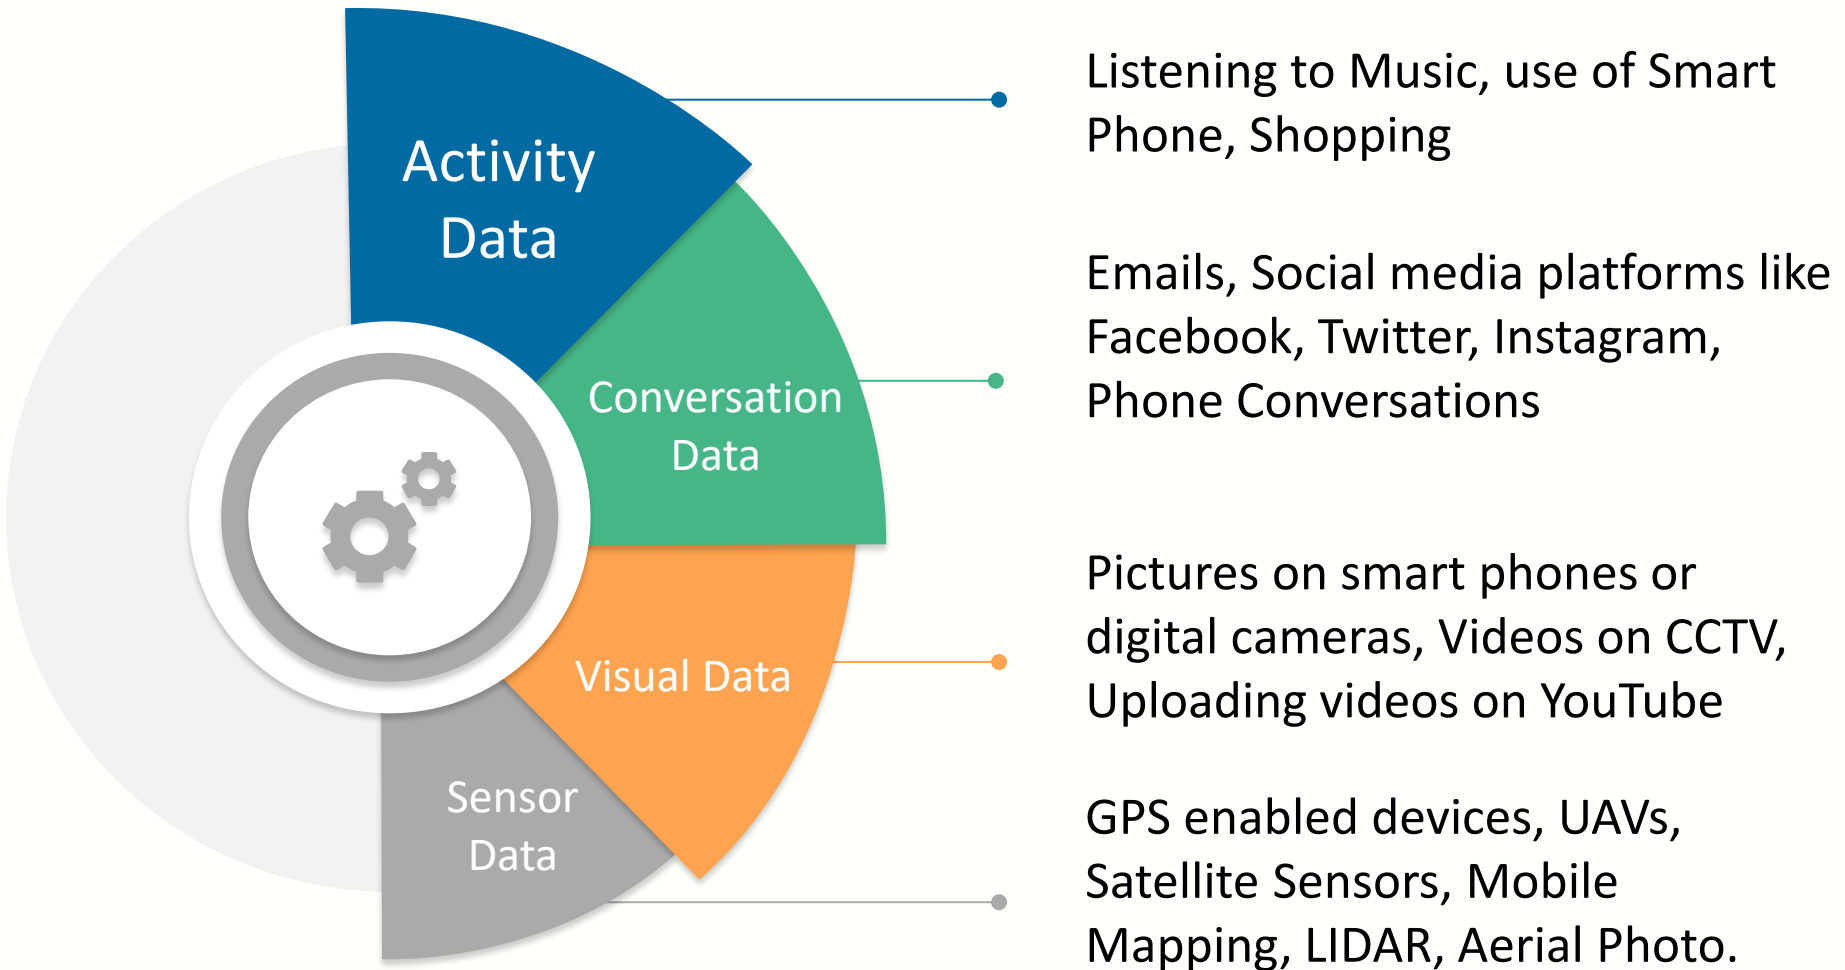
Activity Data

Conversation Data

Visual Data

Sensor Data

Listening to Music, use of Smart Phone, Shopping

Emails, Social media platforms like Facebook, Twitter, Instagram, Phone Conversations

Pictures on smart phones or digital cameras, Videos on CCTV, Uploading videos on YouTube

GPS enabled devices, UAVs, Satellite Sensors, Mobile Mapping, LIDAR, Aerial Photo.